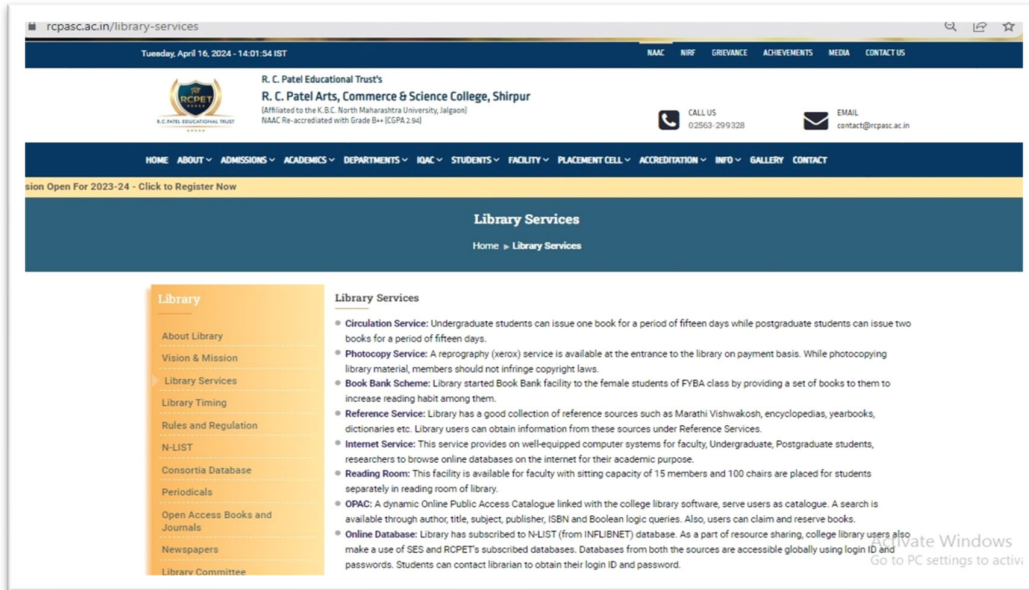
rcpasc.ac.in/library-services

Tuesday, April 16, 2024 - 14:01:54 IST

NAAC NIRF GRIEVANCE ACHIEVEMENTS MEDIA CONTACT US

RCPET
R.C. PATEL EDUCATIONAL TRUST

R. C. Patel Educational Trust's
R. C. Patel Arts, Commerce & Science College, Shirpur
(Affiliated to the K.B.C. North Maharashtra University, Jalgaon)
NAAC Re-accrediated with Grade B++ (CGPA 2.94)

CALL US
02563-299328

EMAIL
contact@rcpasc.ac.in

HOME ABOUT ADMISSIONS ACADEMICS DEPARTMENTS IQAC STUDENTS FACILITY PLACEMENT CELL ACCREDITATION INFO GALLERY CONTACT

sion Open For 2023-24 - Click to Register Now

Library Services

Home ▸ Library Services

Library

About Library
Vision & Mission
Library Services
Library Timing
Rules and Regulation
N-LIST
Consortia Database
Periodicals
Open Access Books and Journals
Newspapers
Library Committee

Library Services

Circulation Service: Undergraduate students can issue one book for a period of fifteen days while postgraduate students can issue two books for a period of fifteen days.

Photocopy Service: A reprography (xerox) service is available at the entrance to the library on payment basis. While photocopying library material, members should not infringe copyright laws.

Book Bank Scheme: Library started Book Bank facility to the female students of FYBA class by providing a set of books to them to increase reading habit among them.

Reference Service: Library has a good collection of reference sources such as Marathi Vishwakosh, encyclopedias, yearbooks, dictionaries etc. Library users can obtain information from these sources under Reference Services.

Internet Service: This service provides on well-equipped computer systems for faculty, Undergraduate, Postgraduate students, researchers to browse online databases on the internet for their academic purpose.

Reading Room: This facility is available for faculty with sitting capacity of 15 members and 100 chairs are placed for students separately in reading room of library.

OPAC: A dynamic Online Public Access Catalogue linked with the college library software, serve users as catalogue. A search is available through author, title, subject, publisher, ISBN and Boolean logic queries. Also, users can claim and reserve books.

Online Database: Library has subscribed to N-LIST (from INFLIBNET) database. As a part of resource sharing, college library users also make a use of SES and RCPET's subscribed databases. Databases from both the sources are accessible globally using login ID and passwords. Students can contact librarian to obtain their login ID and password.

Activate Windows
Go to PC settings to activa